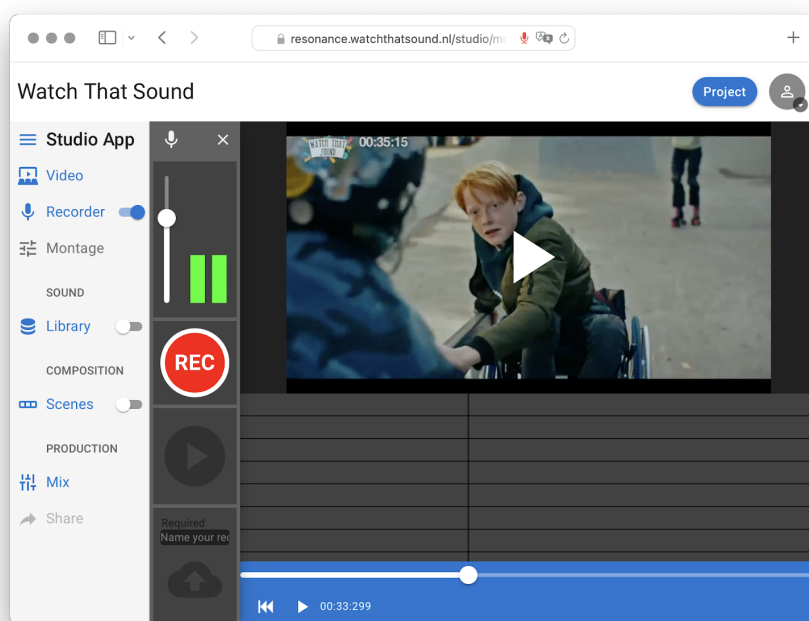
resonance.watchthatsound.nl/studio/m

Watch That Sound

Project

Studio App

Video

Recorder

Montage

SOUND

Library

COMPOSITION

Scenes

PRODUCTION

Mix

Share

REC

Required

Name your rec

WATCH THAT SOUND

00:35:15

00:33:299